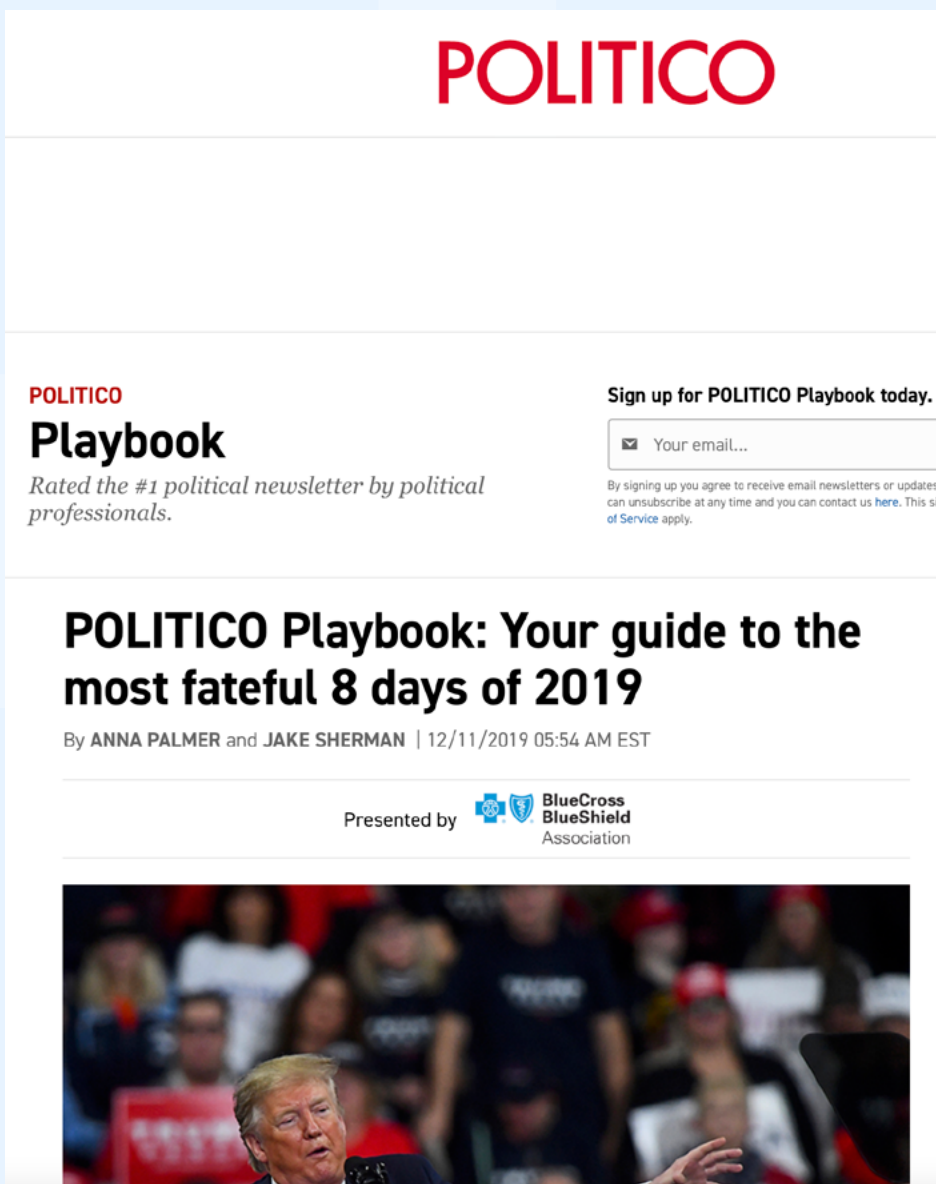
POLITICO

POLITICO
Playbook
Rated the #1 political newsletter by political professionals.

Sign up for POLITICO Playbook today.

Your email...

By signing up you agree to receive email newsletters or updates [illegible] can unsubscribe at any time and you can contact us here. This s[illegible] of Service apply.

POLITICO Playbook: Your guide to the most fateful 8 days of 2019

By ANNA PALMER and JAKE SHERMAN | 12/11/2019 05:54 AM EST

Presented by BlueCross BlueShield Association